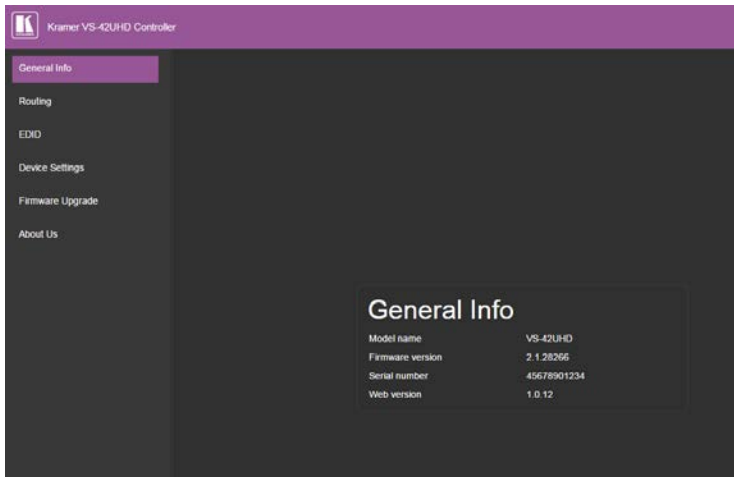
Kramer VS-42UHD Controller

General Info
Routing
EDID
Device Settings
Firmware Upgrade
About Us

General Info

| | |
|---|---|
| Model name | VS-42UHD |
| Firmware version | 2.1.28266 |
| Serial number | 45678901234 |
| Web version | 1.0.12 |